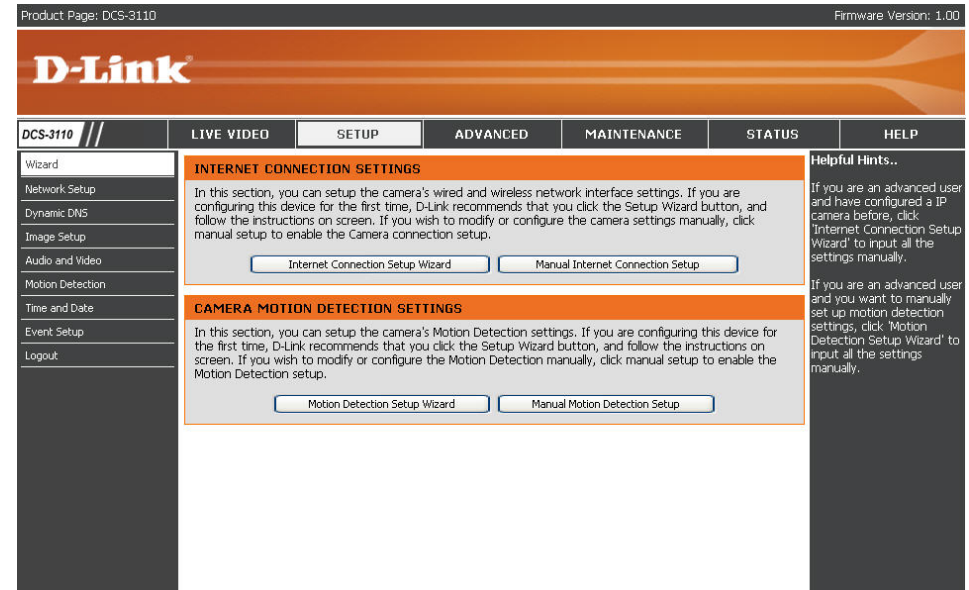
Product Page: DCS-3110

Firmware Version: 1.00

D-Link

DCS-3110

LIVE VIDEO

SETUP

ADVANCED

MAINTENANCE

STATUS

HELP

Wizard

Network Setup

Dynamic DNS

Image Setup

Audio and Video

Motion Detection

Time and Date

Event Setup

Logout

INTERNET CONNECTION SETTINGS

In this section, you can setup the camera's wired and wireless network interface settings. If you are configuring this device for the first time, D-Link recommends that you click the Setup Wizard button, and follow the instructions on screen. If you wish to modify or configure the camera settings manually, click manual setup to enable the Camera connection setup.

Internet Connection Setup Wizard

Manual Internet Connection Setup

CAMERA MOTION DETECTION SETTINGS

In this section, you can setup the camera's Motion Detection settings. If you are configuring this device for the first time, D-Link recommends that you click the Setup Wizard button, and follow the instructions on screen. If you wish to modify or configure the Motion Detection manually, click manual setup to enable the Motion Detection setup.

Motion Detection Setup Wizard

Manual Motion Detection Setup

Helpful Hints..

If you are an advanced user and have configured a IP camera before, click 'Internet Connection Setup Wizard' to input all the settings manually.

If you are an advanced user and you want to manually set up motion detection settings, click 'Motion Detection Setup Wizard' to input all the settings manually.